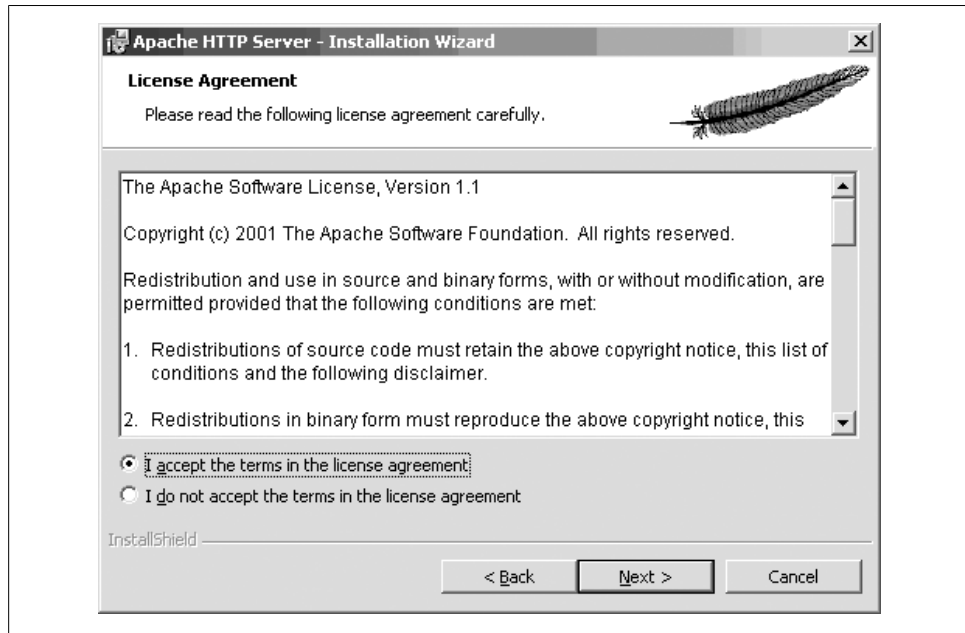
Apache HTTP Server - Installation Wizard

License Agreement

Please read the following license agreement carefully.

The Apache Software License, Version 1.1

Copyright (c) 2001 The Apache Software Foundation. All rights reserved.

Redistribution and use in source and binary forms, with or without modification, are permitted provided that the following conditions are met:

1. Redistributions of source code must retain the above copyright notice, this list of conditions and the following disclaimer.

2. Redistributions in binary form must reproduce the above copyright notice, this

I accept the terms in the license agreement

I do not accept the terms in the license agreement

InstallShield

< Back

Next >

Cancel